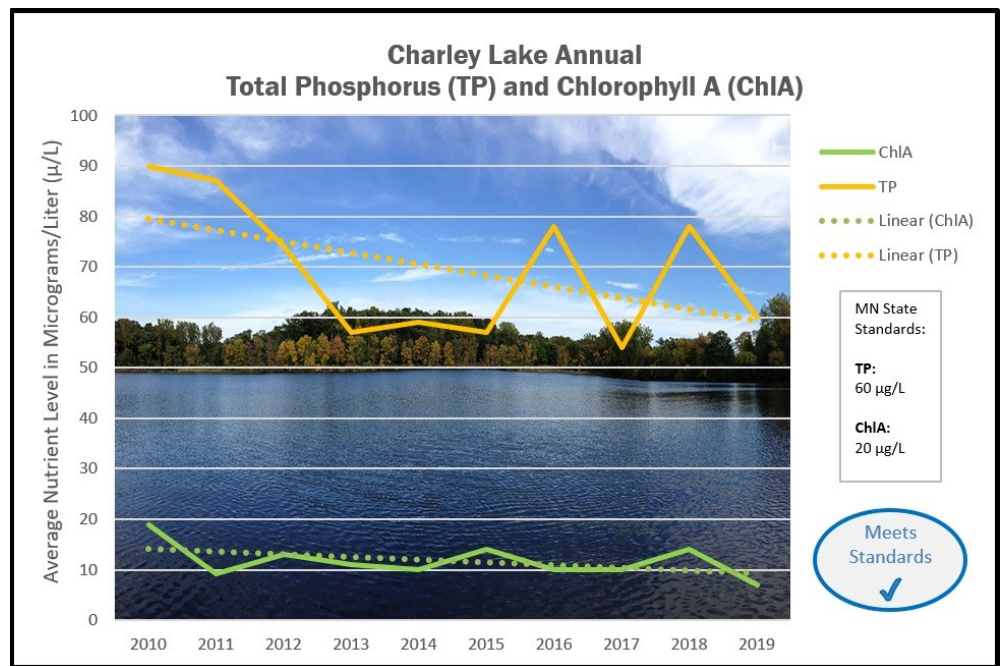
Charley Lake Annual
Total Phosphorus (TP) and Chlorophyll A (ChlA)

Average Nutrient Level in Micrograms/Liter (µ/L)

100
90
80
70
60
50
40
30
20
10
0

2010 2011 2012 2013 2014 2015 2016 2017 2018 2019

ChlA
TP
Linear (ChlA)
Linear (TP)

MN State Standards:

TP:
60 µg/L

ChlA:
20 µg/L

Meets Standards
✓